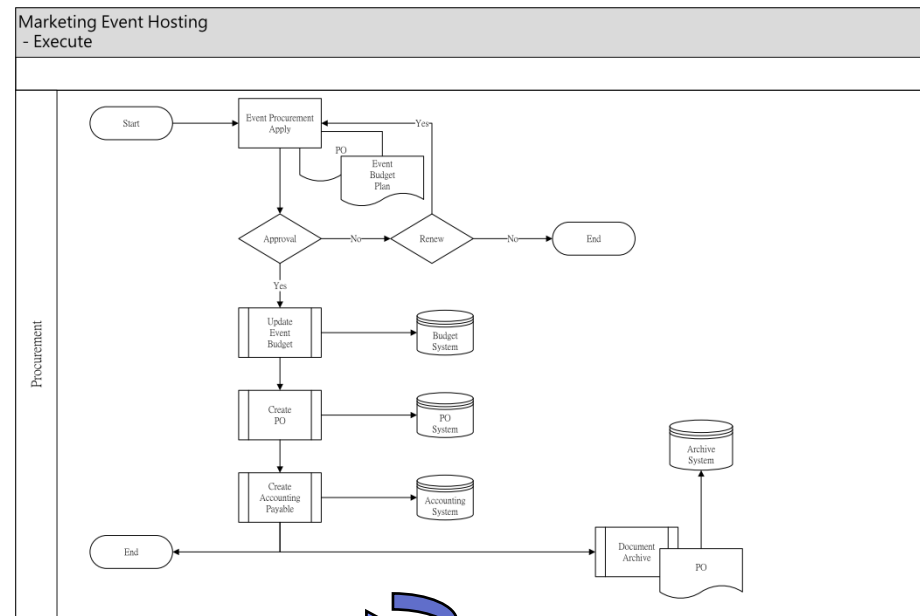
Marketing Event Hosting
- Execute

Procurement

Start

Event Procurement Apply

Yes

PO

Event Budget Plan

Approval

No

Renew

No

End

Yes

Update Event Budget

Budget System

Create PO

PO System

Create Accounting Payable

Accounting System

Archive System

End

Document Archive

PO